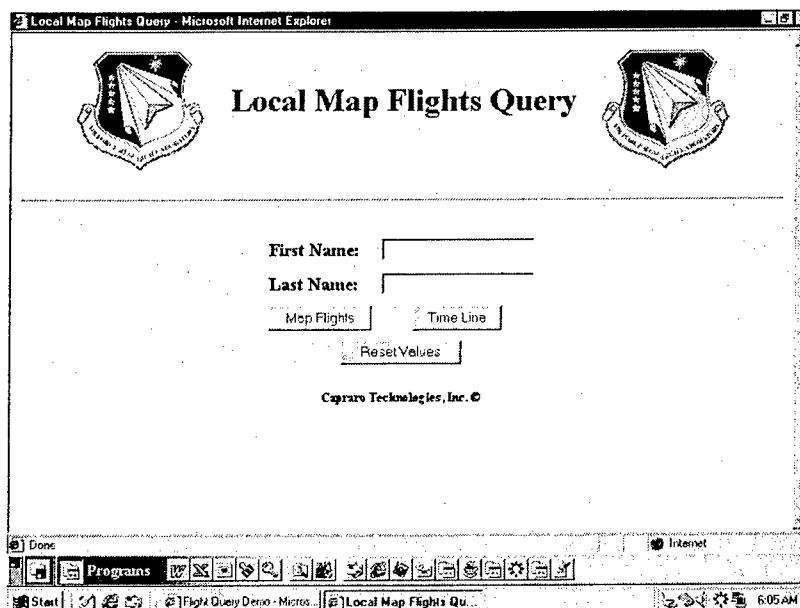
Local Map Flights Query - Microsoft Internet Explorer

Local Map Flights Query

First Name:

Last Name:

Map Flights

Time Line

Reset Values

Capraro Technologies, Inc. ©

Done

Internet

Programs

Start

Flight Query Demo - Micros...

Local Map Flights Qu...

6:05 AM